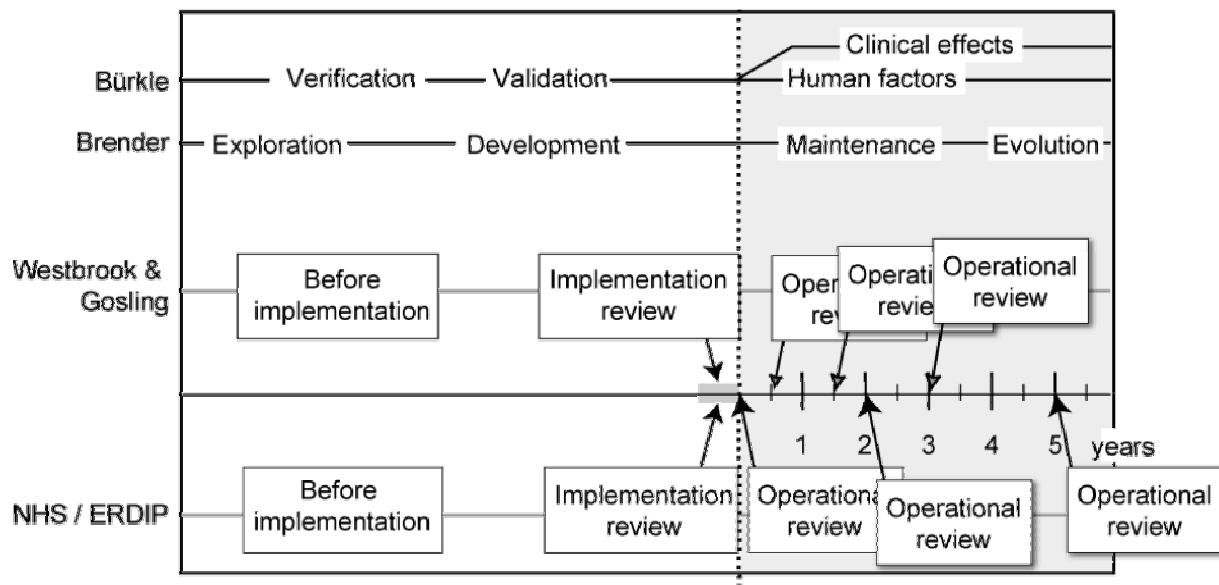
Bürkle
Verification
Validation
Clinical effects
Human factors

Brender
Exploration
Development
Maintenance
Evolution

Westbrook & Gosling
Before implementation
Implementation review
Oper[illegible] rev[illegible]
Operati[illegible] revie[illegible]
Operational review

1
2
3
4
5
years

NHS / ERDIP
Before implementation
Implementation review
Operationa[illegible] review
Operational review
Operational review